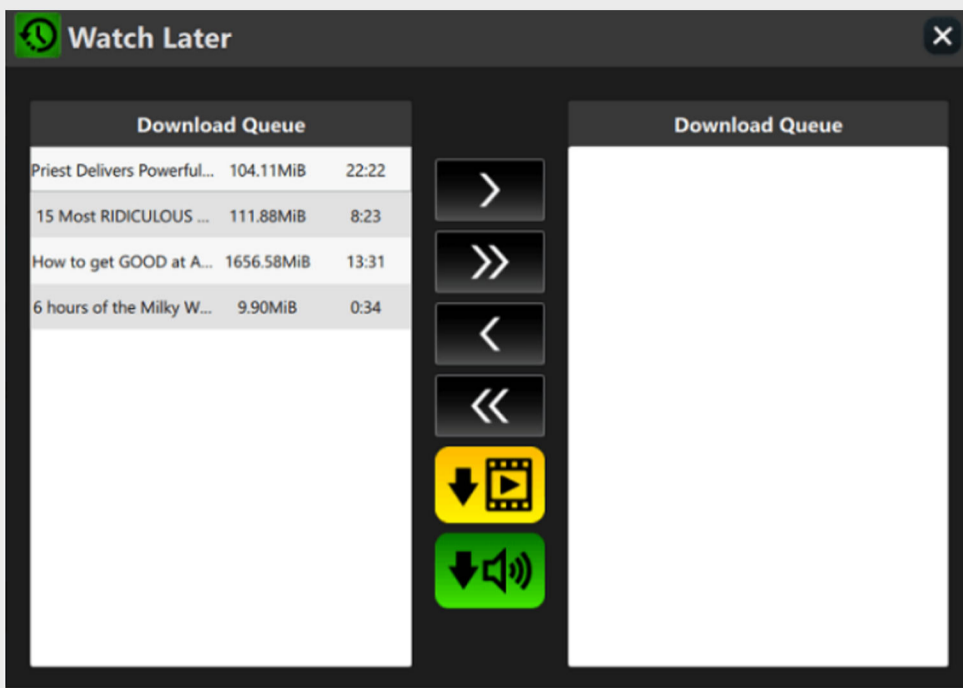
Watch Later

Download Queue

| | | |
|---|---|---|
| Priest Delivers Powerful... | 104.11MiB | 22:22 |
| 15 Most RIDICULOUS ... | 111.88MiB | 8:23 |
| How to get GOOD at A... | 1656.58MiB | 13:31 |
| 6 hours of the Milky W... | 9.90MiB | 0:34 |

Download Queue